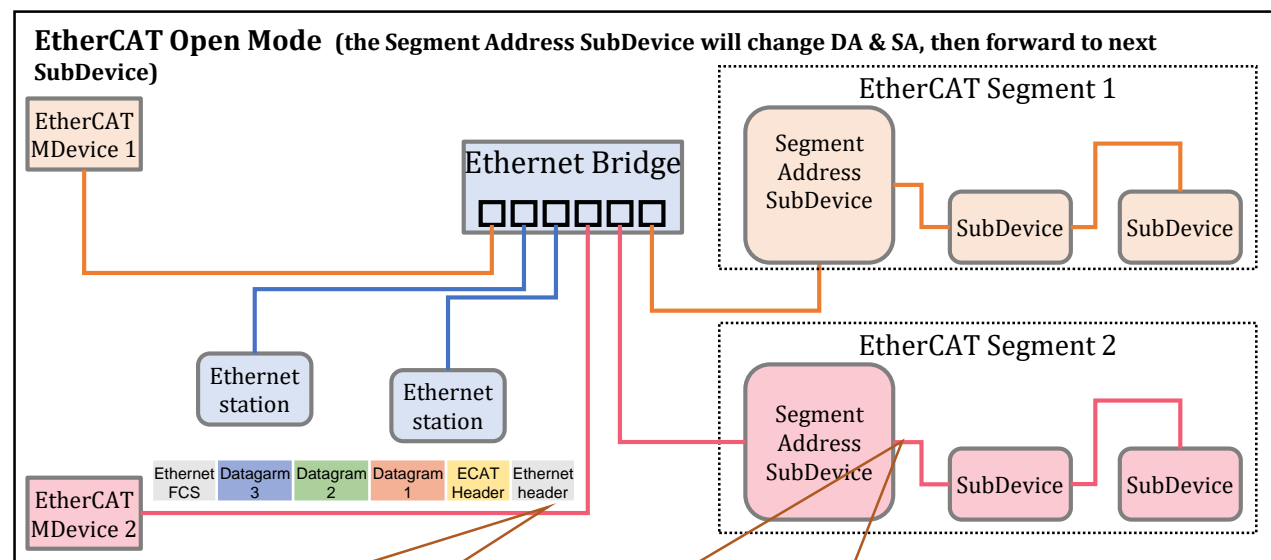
EtherCAT Open Mode (the Segment Address SubDevice will change DA & SA, then forward to next SubDevice)

EtherCAT MDevice 1

Ethernet Bridge

EtherCAT Segment 1

Segment Address SubDevice

SubDevice

SubDevice

Ethernet station

Ethernet station

EtherCAT Segment 2

Segment Address SubDevice

SubDevice

SubDevice

| Ethernet FCS | Datagarm 3 | Datagram 2 | Datagram 1 | ECAT Header | Ethernet header |
|---|---|---|---|---|---|

EtherCAT MDevice 2